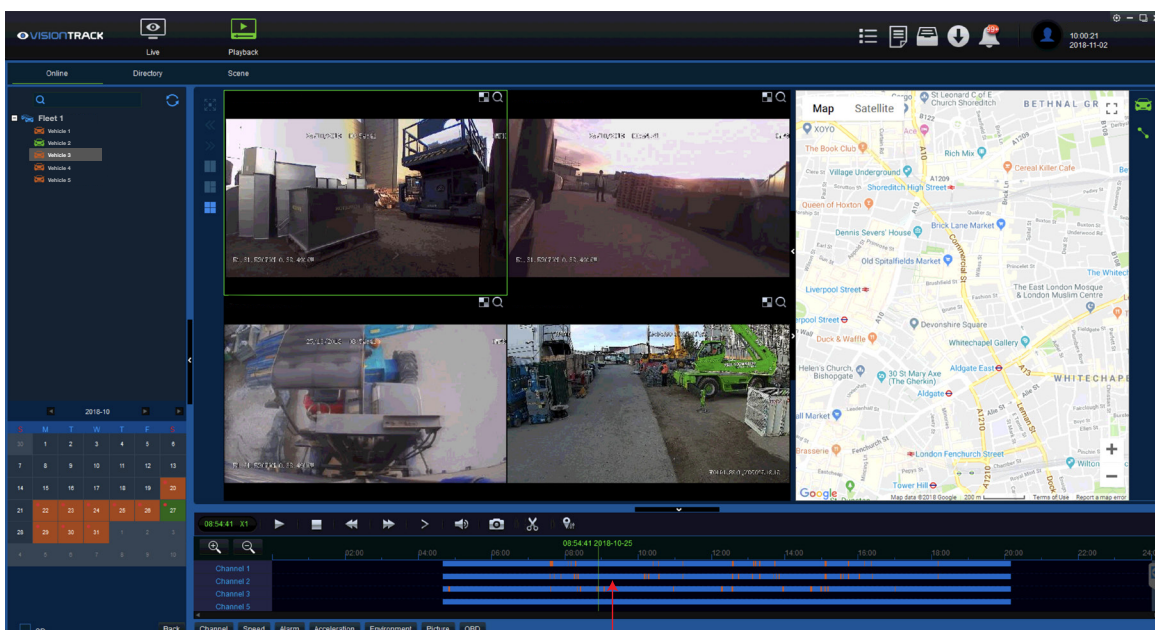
VISIONTRACK
Live
Playback
99+
10:00:21
2018-11-02
Online
Directory
Scene
Fleet 1
Vehicle 1
Vehicle 2
Vehicle 3
Vehicle 4
Vehicle 5
2018-10
S M T W T F S
30 1 2 3 4 5 6
7 8 9 10 11 12 13
14 15 16 17 18 19 20
21 22 23 24 25 26 27
28 29 30 31 1 2 3
4 5 6 7 8 9 10
Back
Map
Satellite
XOYO
The Book Club
Rich Mix
Cereal Killer Cafe
Village Underground
Shoreditch High Street
A1209
Queen of Hoxton
Brick Lane Market
Dennis Severs' House
Old Spitalfields Market
The Whitechapel
Liverpool Street
The East London Mosque & London Muslim Centre
Devonshire Square
Duck & Waffle
Whitechapel Gallery
Helen's Church, Bishopsgate
30 St Mary Axe (The Gherkin)
Aldgate East
Aldgate
WHITECHAPEL
London Fenchurch Street
Wilton's
Tower Hill
St Leonard C of E Church Shoreditch
BETHNAL GR
Map data ©2018 Google 200 m Terms of Use Report a map error
Google
08:54:41 X1
08:54:41 2018-10-25
02:00 04:00 06:00 08:00 10:00 12:00 14:00 16:00 18:00 20:00 22:00 24
Channel 1
Channel 2
Channel 3
Channel 5
Channel
Speed
Alarm
Acceleration
Environment
Picture
OBD